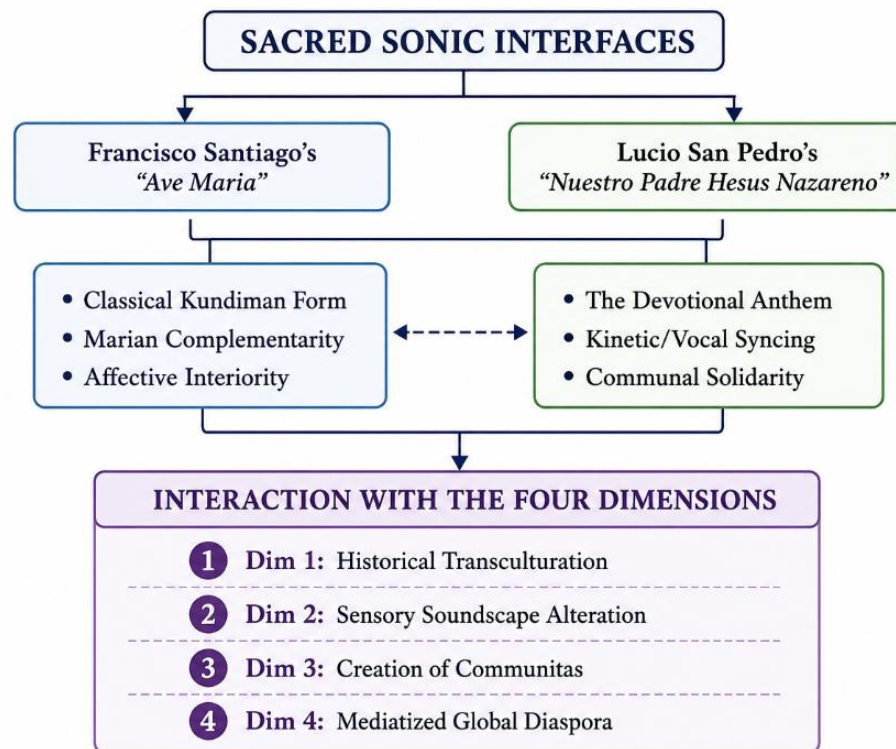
SACRED SONIC INTERFACES

Francisco Santiago's
*"Ave Maria"*

Lucio San Pedro's
*"Nuestro Padre Hesus Nazareno"*

• Classical Kundiman Form
• Marian Complementarity
• Affective Interiority

• The Devotional Anthem
• Kinetic/Vocal Syncing
• Communal Solidarity

INTERACTION WITH THE FOUR DIMENSIONS

1 Dim 1: Historical Transculturation

2 Dim 2: Sensory Soundscape Alteration

3 Dim 3: Creation of Communitas

4 Dim 4: Mediatized Global Diaspora